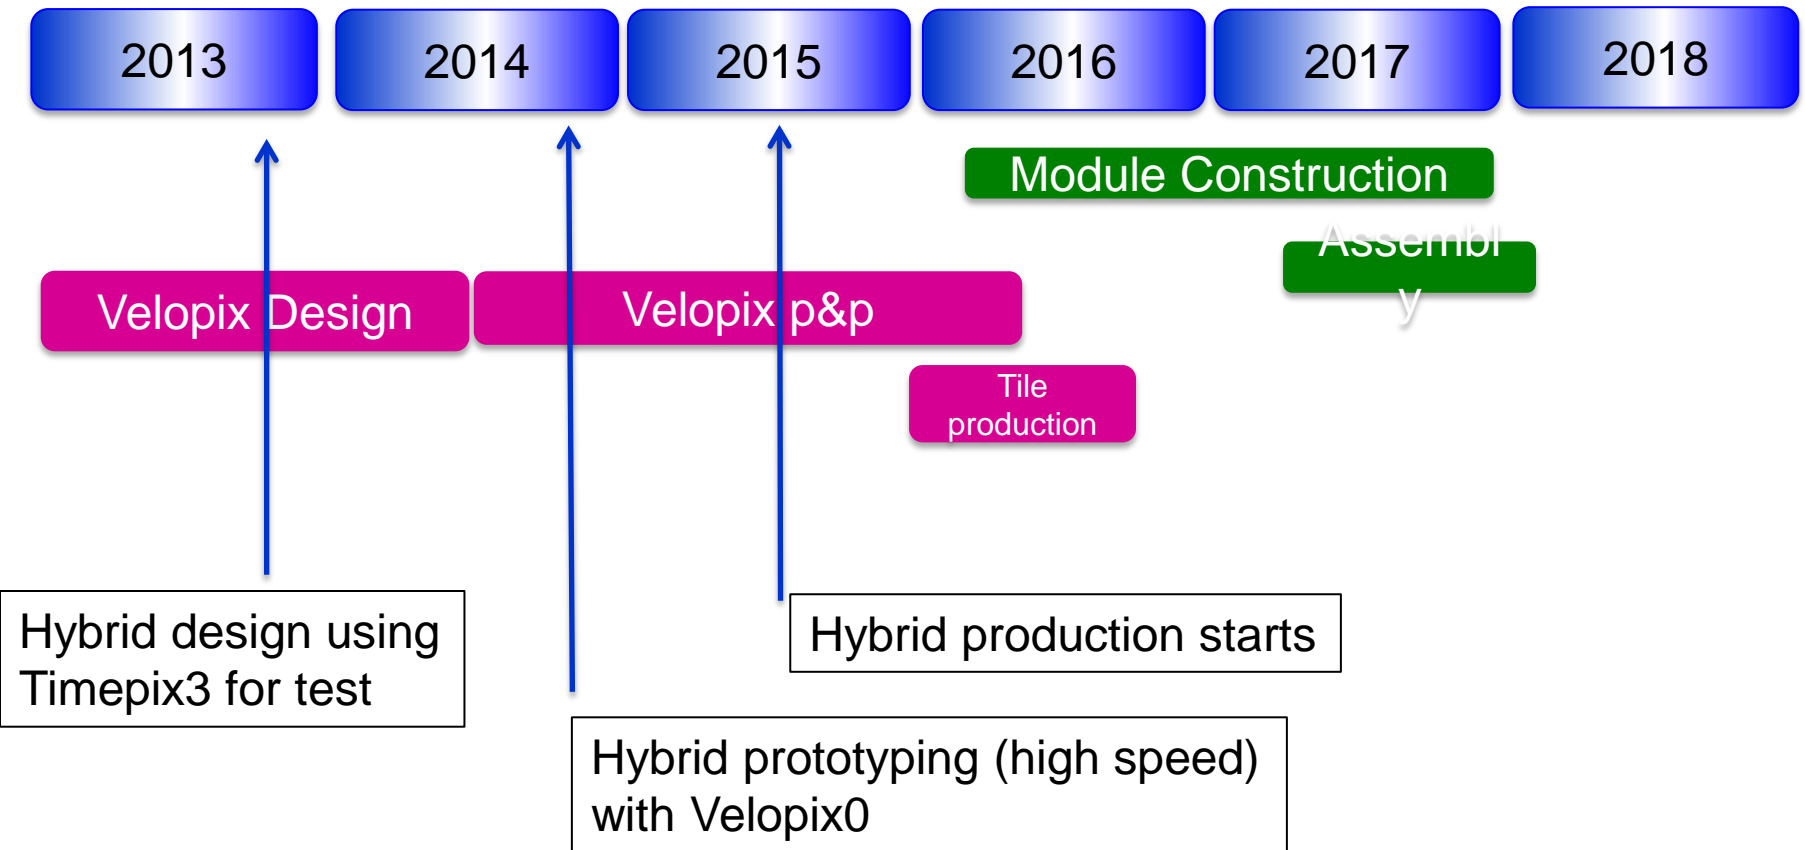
2013

2014

2015

2016

2017

2018

Module Construction

Assembl y

Velopix Design

Velopix p&p

Tile production

Hybrid design using Timepix3 for test

Hybrid production starts

Hybrid prototyping (high speed) with Velopix0